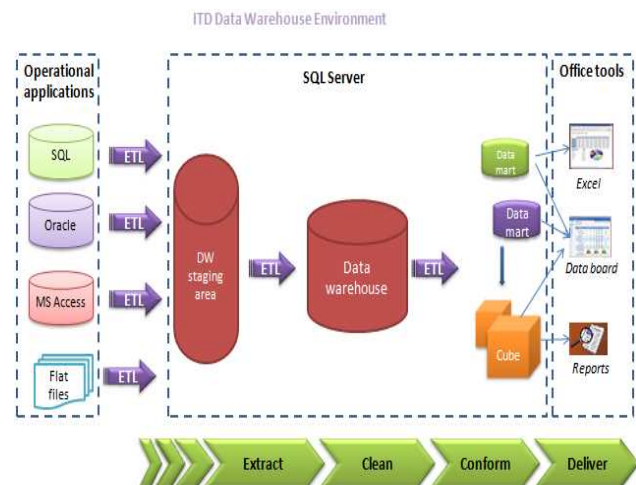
ITD Data Warehouse Environment

Operational applications

SQL

Oracle

MS Access

Flat files

ETL

ETL

ETL

ETL

SQL Server

DW staging area

ETL

Data warehouse

ETL

Data mart

Data mart

Cube

Office tools

Excel

Data board

Reports

Extract

Clean

Conform

Deliver